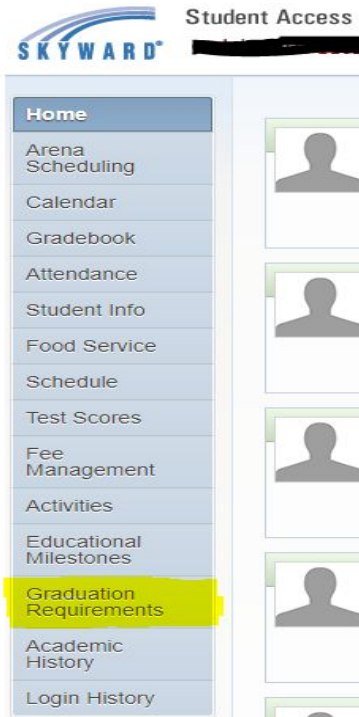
SKYWARD®

Student Access

Home
Arena Scheduling
Calendar
Gradebook
Attendance
Student Info
Food Service
Schedule
Test Scores
Fee Management
Activities
Educational Milestones
Graduation Requirements
Academic History
Login History